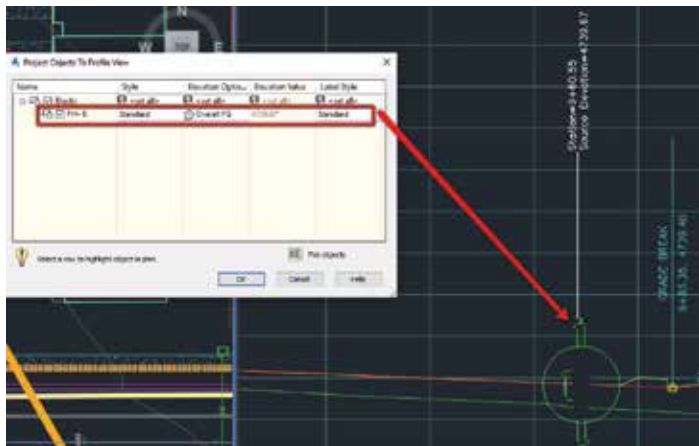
N
W
E

Project Objects To Profile View

| Name | Style | Elevation Optio... | Elevation Value | Label Style |
|---|---|---|---|---|
| Blocks | <set all> | <set all> | <set all> | <set all> |
| FH-5 | Standard | Overall FG | 4739.67' | Standard |

Select a row to highlight object in plan.

Pick objects

OK

Cancel

Help

Station=3+40.55
Source Elevation=4739.67

GRADE BREAK
3+61.35, 4739.41